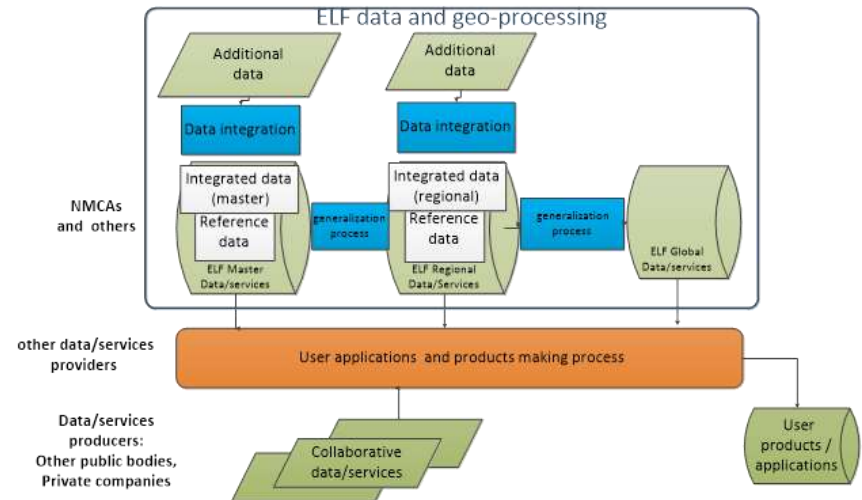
ELF data and geo-processing

Additional data

Data integration

Integrated data (master)

Reference data

ELF Master Data/services

generalization process

Additional data

Data integration

Integrated data (regional)

Reference data

ELF Regional Data/Services

generalization process

ELF Global Data/services

NMCAs and others

other data/services providers

User applications and products making process

Data/services producers: Other public bodies, Private companies

Collaborative data/services

User products / applications